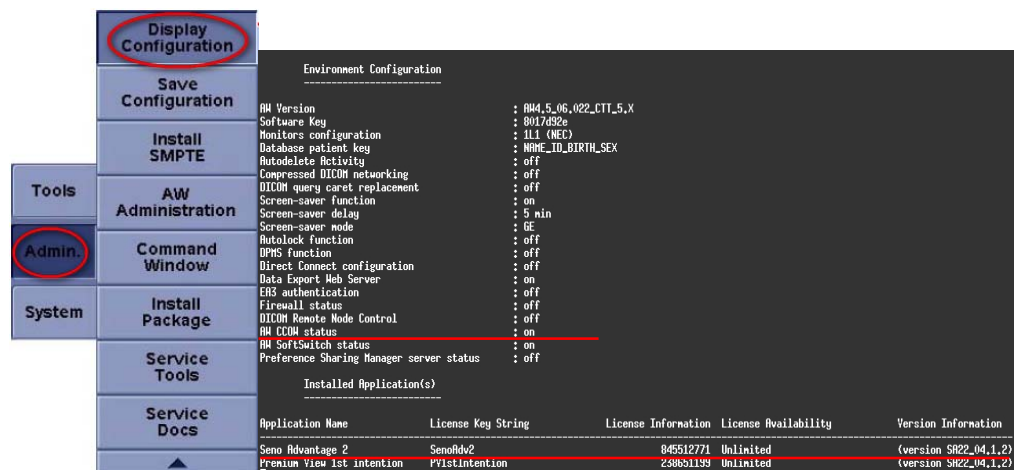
Tools

Admin.

System

Display Configuration

Save Configuration

Install SMPTE

AW Administration

Command Window

Install Package

Service Tools

Service Docs

Environment Configuration

| | |
|---|---|
| AW Version | : AW4.5_06.022_CTT_5.X |
| Software Key | : 8017d92e |
| Monitors configuration | : 1L1 (NEC) |
| Database patient key | : NAME_ID_BIRTH_SEX |
| Autodelete Activity | : off |
| Compressed DICOM networking | : off |
| DICOM query caret replacement | : off |
| Screen-saver function | : on |
| Screen-saver delay | : 5 min |
| Screen-saver mode | : GE |
| Autolock function | : off |
| DPMS function | : off |
| Direct Connect configuration | : off |
| Data Export Web Server | : on |
| EA3 authentication | : off |
| Firewall status | : off |
| DICOM Remote Node Control | : off |
| AW CCOW status | : on |
| AW SoftSwitch status | : on |
| Preference Sharing Manager server status | : off |

Installed Application(s)

| Application Name | License Key String | License Information | License Availability | Version Information |
|---|---|---|---|---|
| Seno Advantage 2 | SenoAdv2 | 845512771 | Unlimited | (version SA22_04.1.2) |
| Premium View 1st intention | PV1stIntention | 230651199 | Unlimited | (version SA22_04.1.2) |